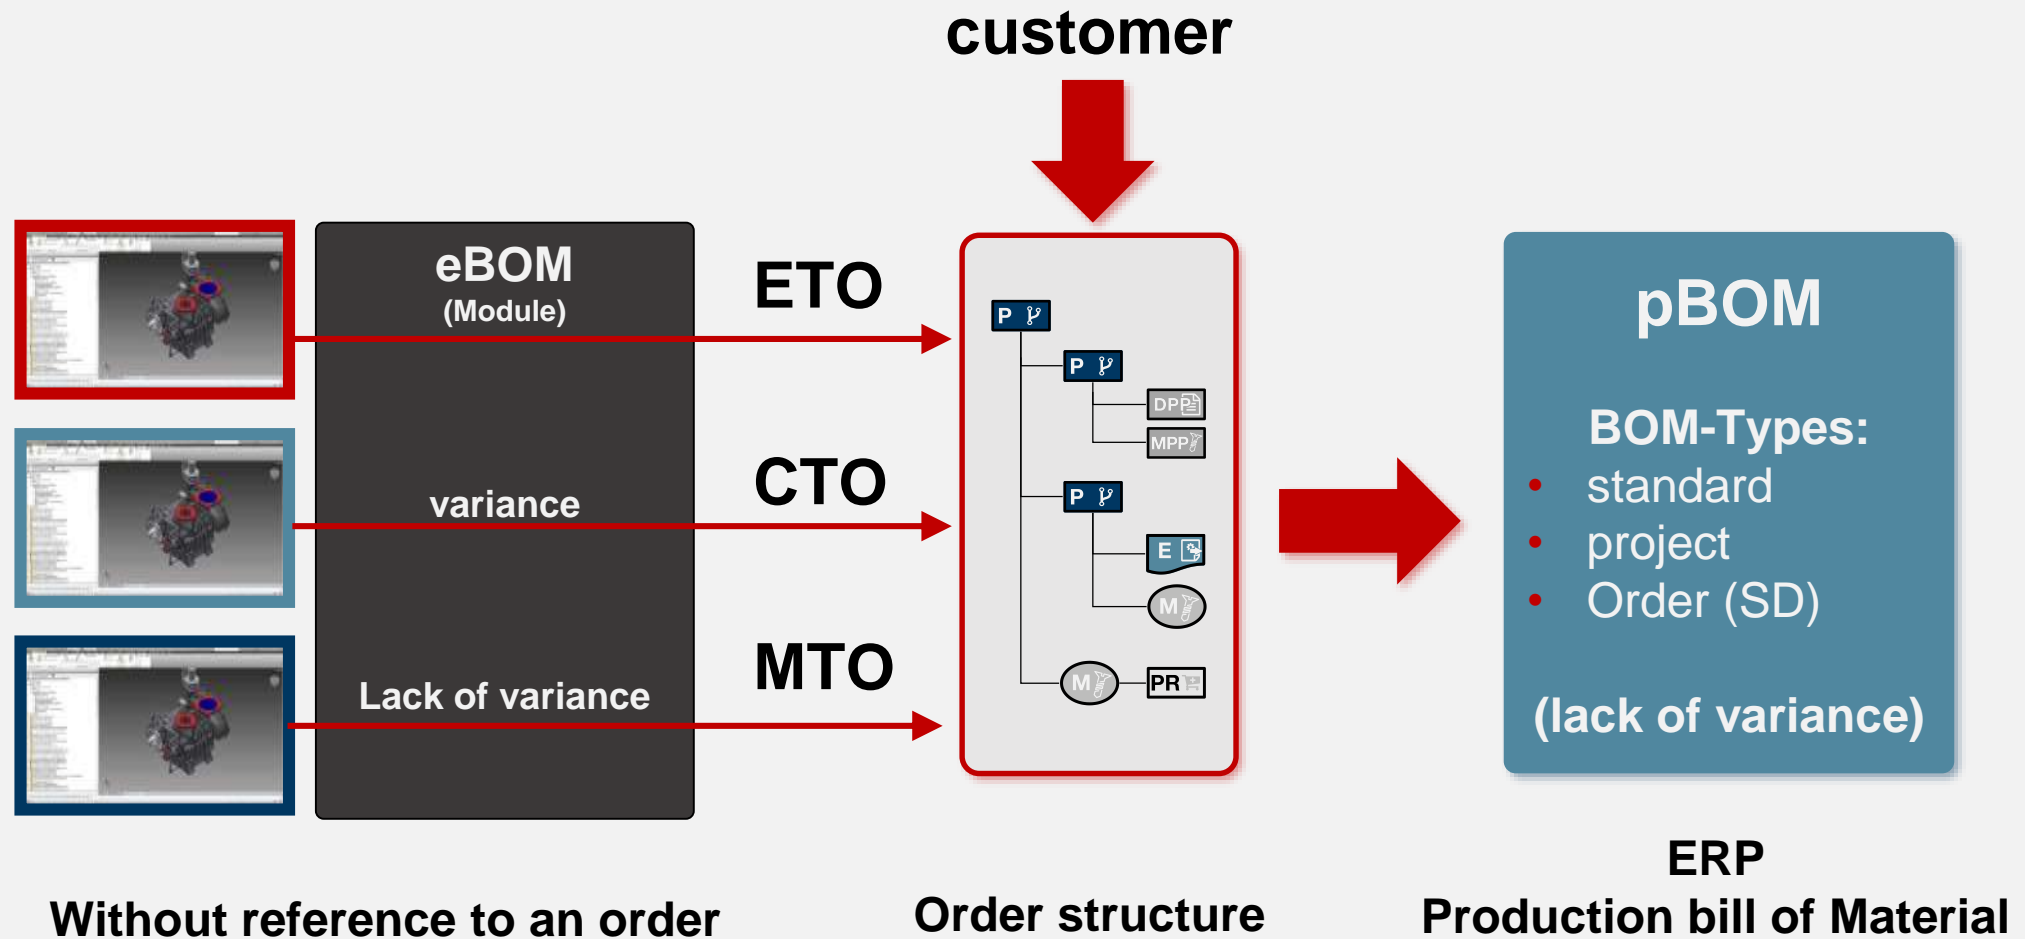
customer

eBOM
(Module)

variance

Lack of variance

ETO

CTO

MTO

P
P
DP
MPP
P
E
M
M
PR

pBOM

BOM-Types:
- standard
- project
- Order (SD)

(lack of variance)

Without reference to an order

Order structure

ERP
Production bill of Material